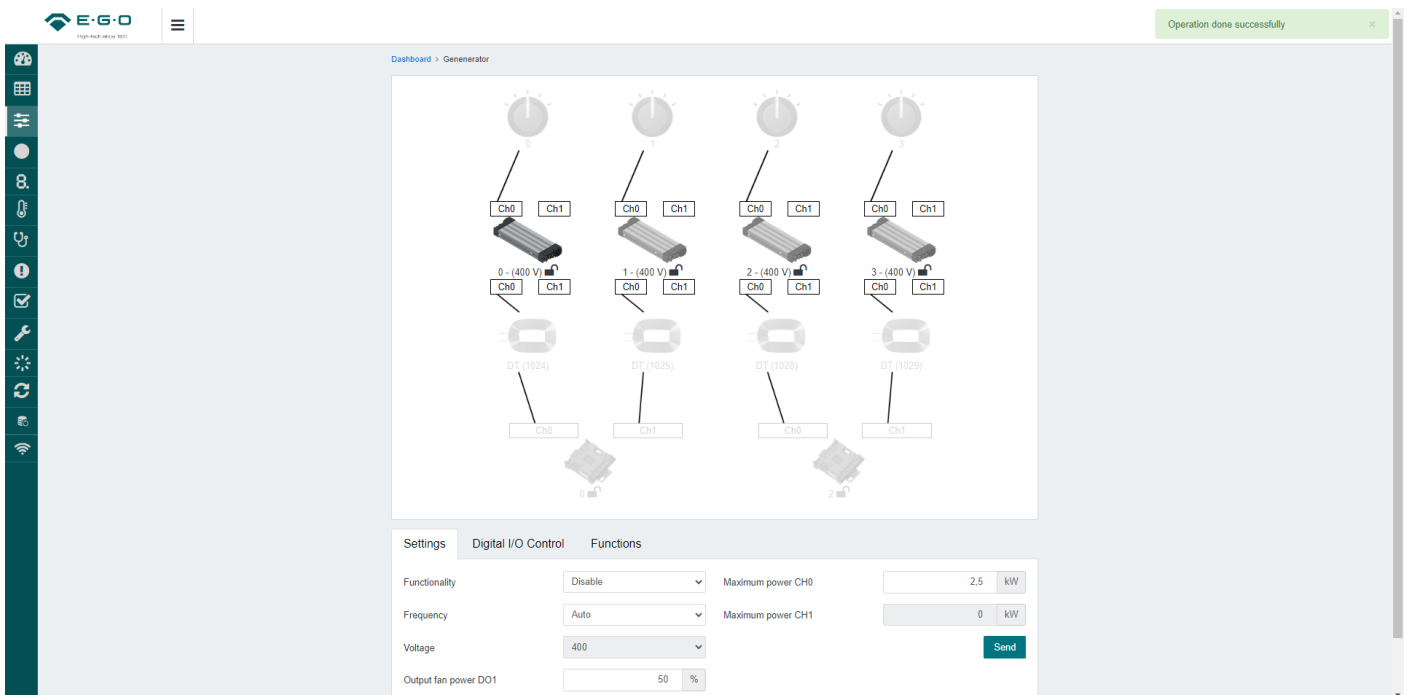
E·G·O
High-tech since 1931

Operation done successfully ×

Dashboard > Genenerator

0
1
2
3

Ch0 Ch1
Ch0 Ch1
Ch0 Ch1
Ch0 Ch1

0 - (400 V)
1 - (400 V)
2 - (400 V)
3 - (400 V)

Ch0 Ch1
Ch0 Ch1
Ch0 Ch1
Ch0 Ch1

DT (1024)
DT (1025)
DT (1028)
DT (1029)

Ch0
Ch1
Ch0
Ch1

0
2

Settings
Digital I/O Control
Functions

Functionality
Disable
Maximum power CH0
2,5
kW

Frequency
Auto
Maximum power CH1
0
kW

Voltage
400
Send

Output fan power DO1
50
%